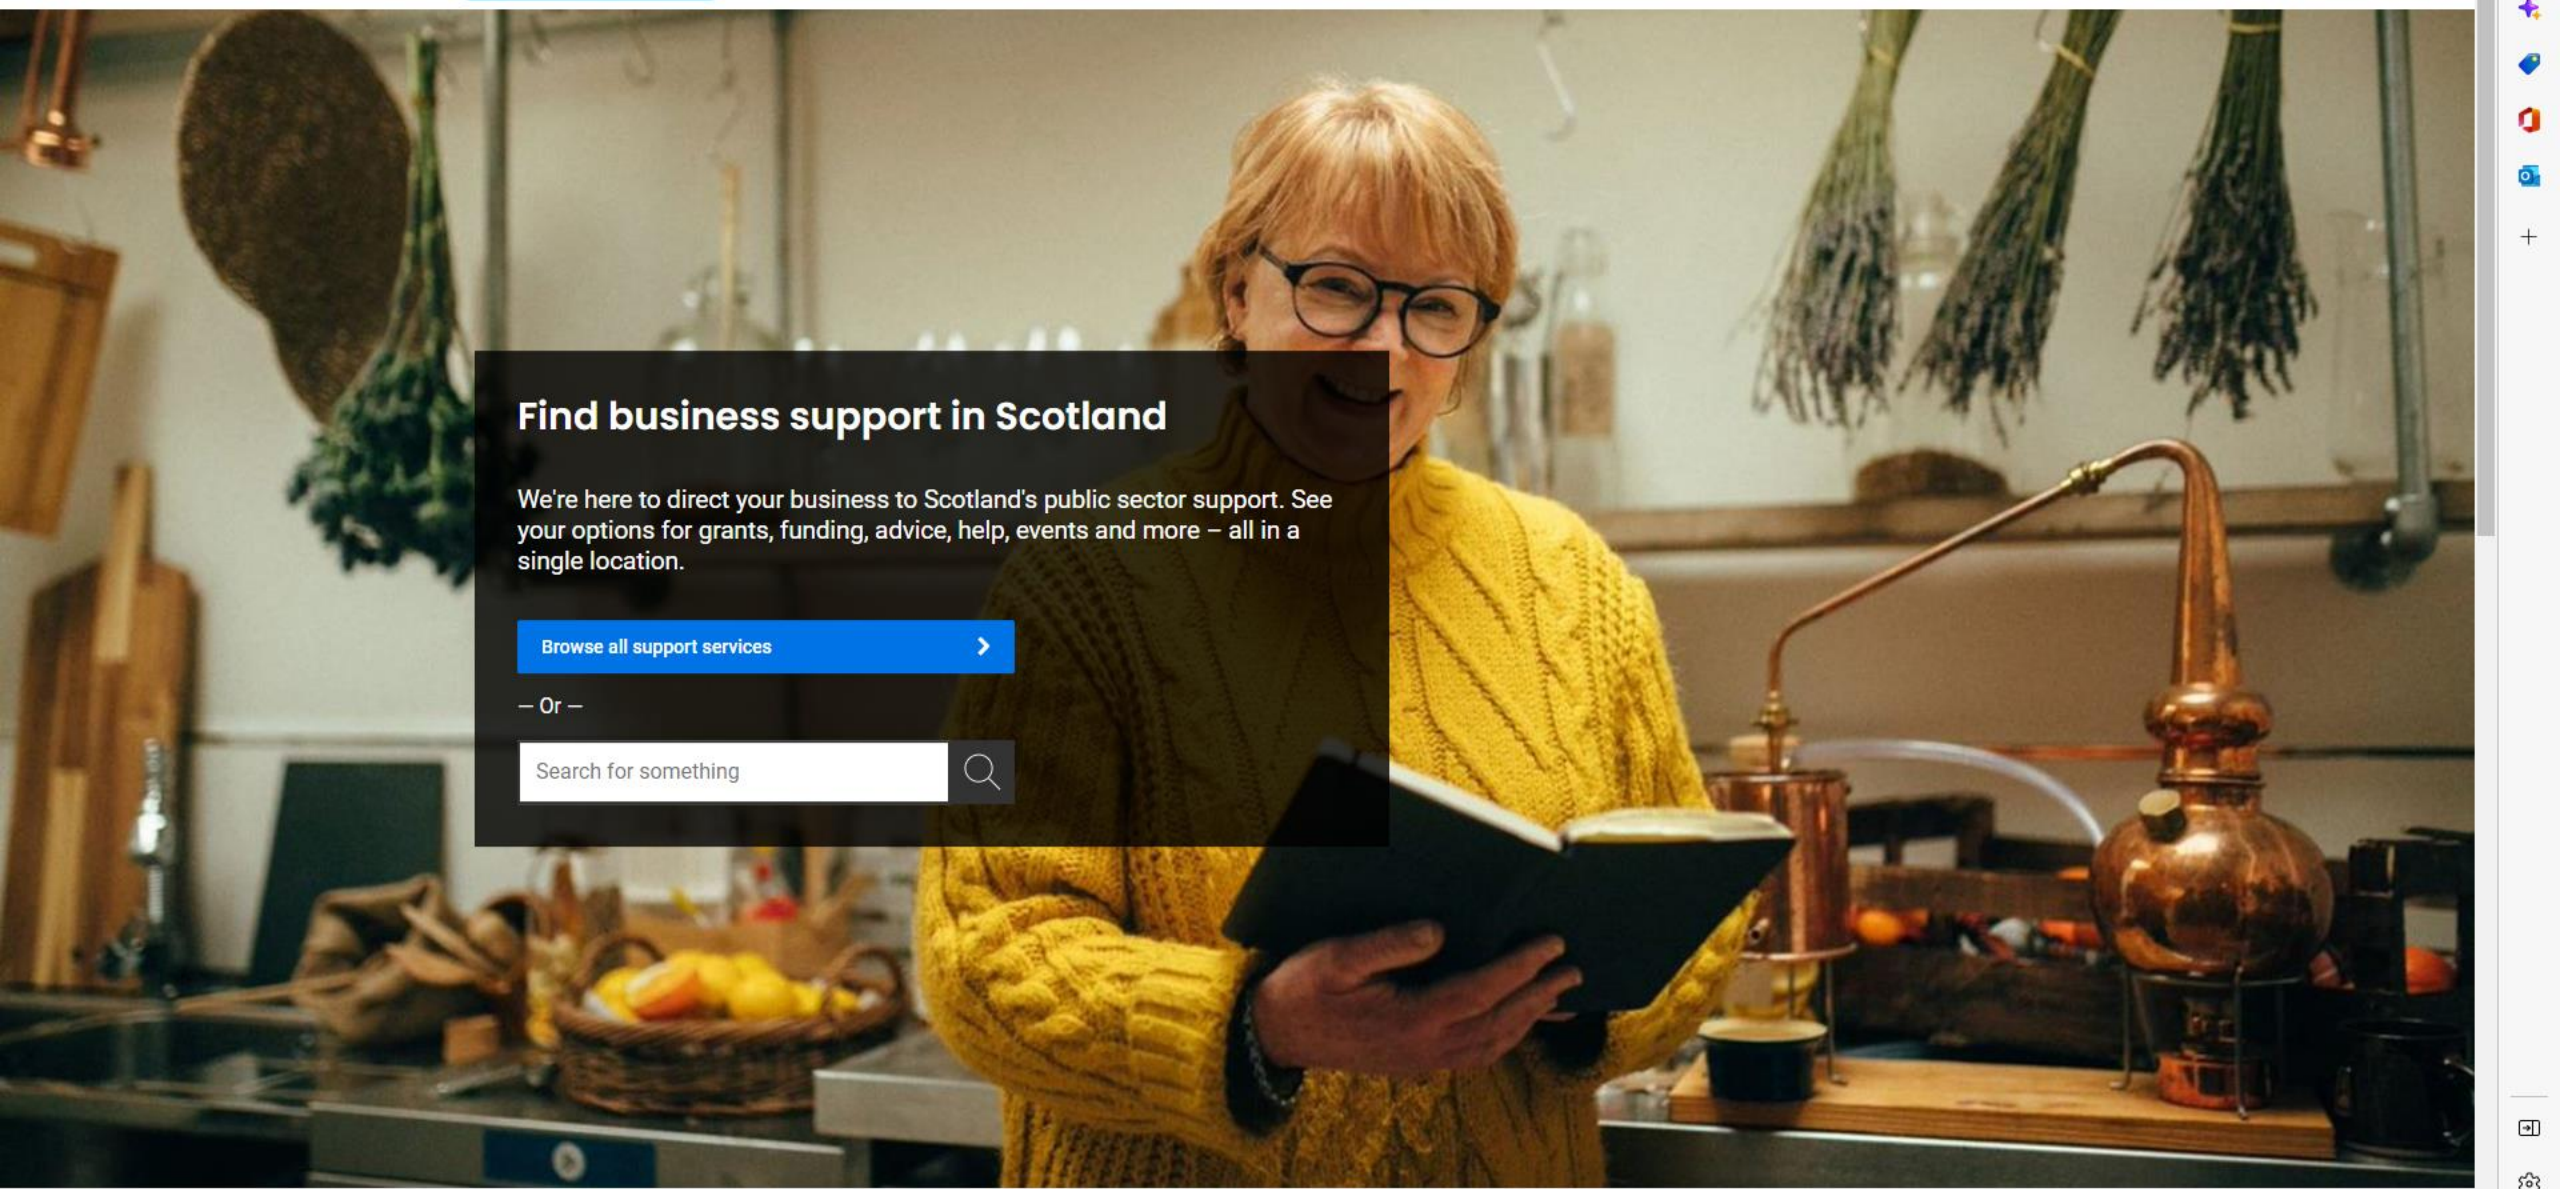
Find business support in Scotland

We're here to direct your business to Scotland's public sector support. See your options for grants, funding, advice, help, events and more – all in a single location.

Browse all support services

— Or —

Search for something